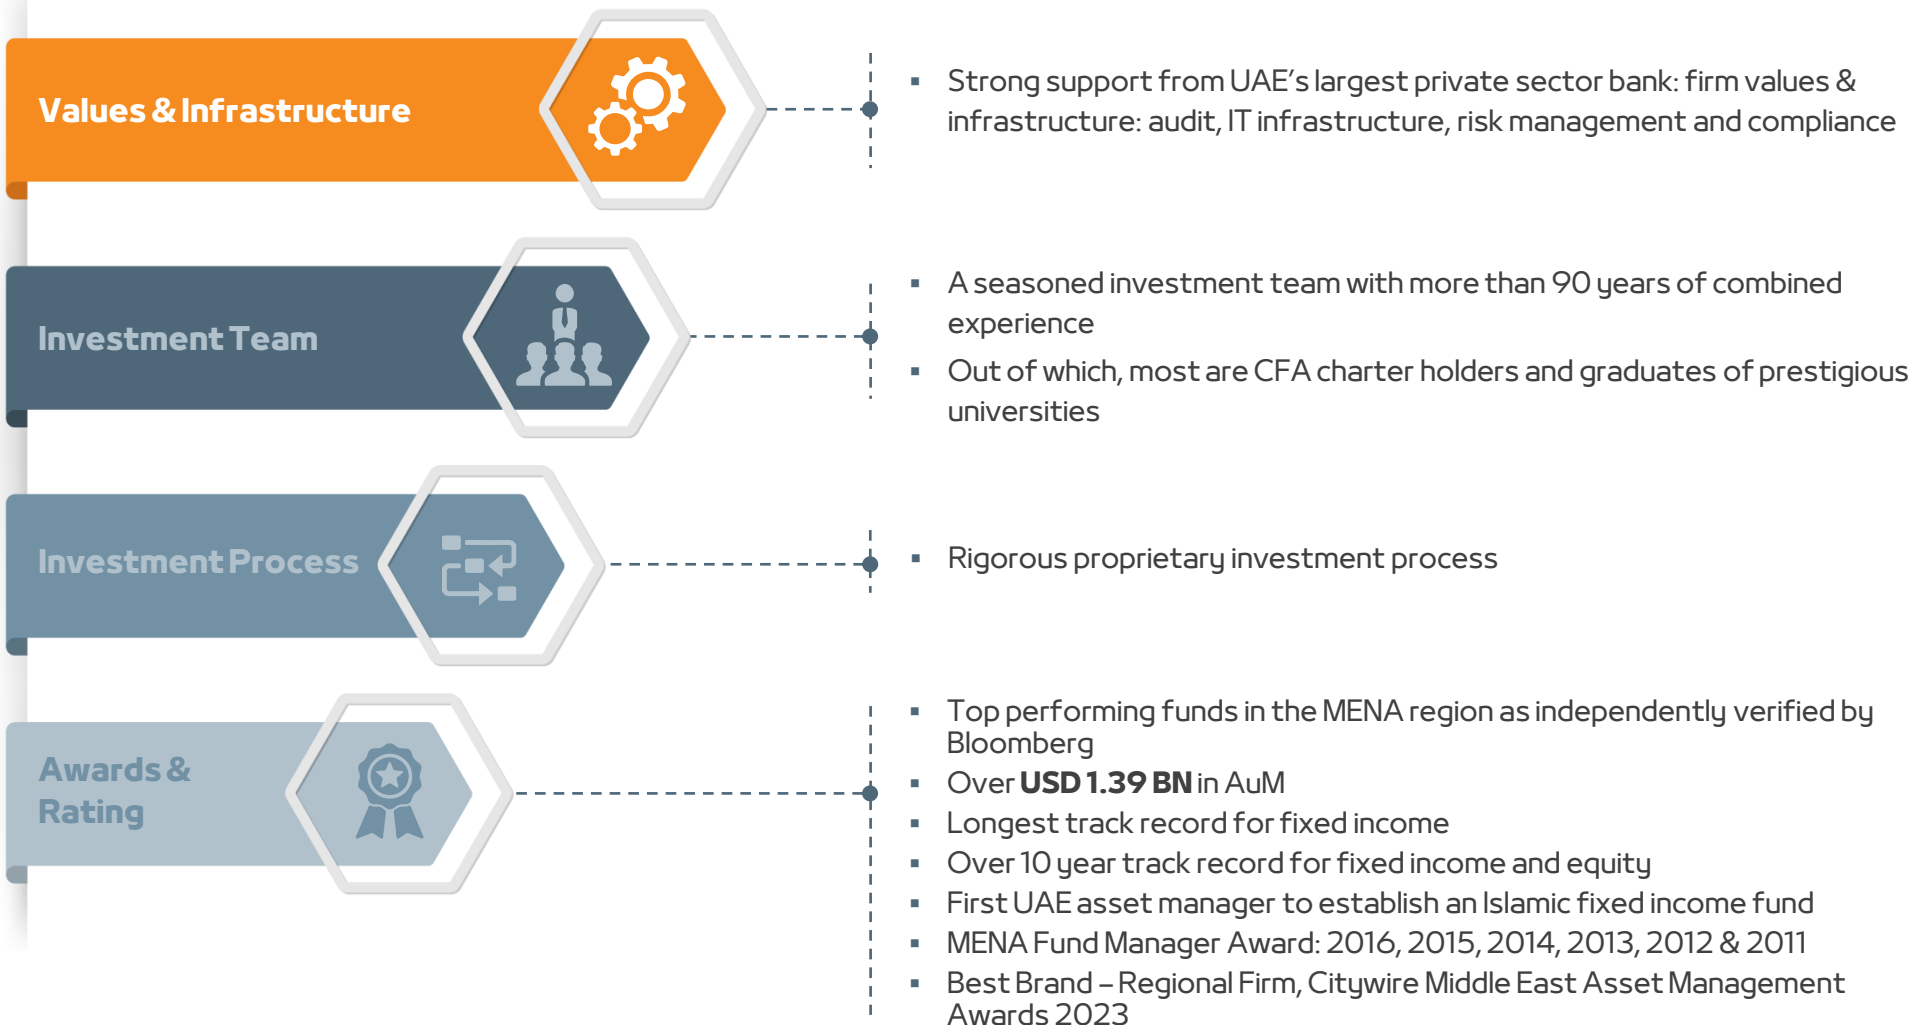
Values & Infrastructure

- Strong support from UAE's largest private sector bank: firm values & infrastructure: audit, IT infrastructure, risk management and compliance

Investment Team

- A seasoned investment team with more than 90 years of combined experience
- Out of which, most are CFA charter holders and graduates of prestigious universities

Investment Process

- Rigorous proprietary investment process

Awards & Rating

- Top performing funds in the MENA region as independently verified by Bloomberg
- Over **USD 1.39 BN** in AuM
- Longest track record for fixed income
- Over 10 year track record for fixed income and equity
- First UAE asset manager to establish an Islamic fixed income fund
- MENA Fund Manager Award: 2016, 2015, 2014, 2013, 2012 & 2011
- Best Brand – Regional Firm, Citywire Middle East Asset Management Awards 2023